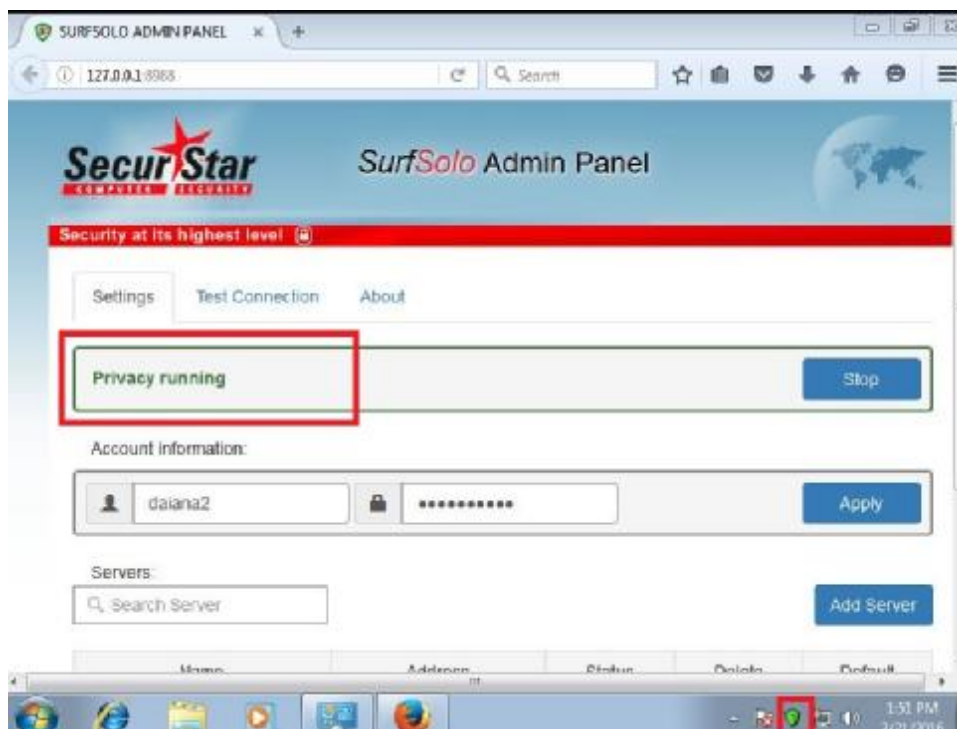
SURFSOLO ADMIN PANEL

127.0.0.1:8988

Search

SecurStar
COMPUTER SECURITY

SurfSolo Admin Panel

Security at its highest level

Settings
Test Connection
About

Privacy running

Stop

Account information:

daiana2

•••••••••••

Apply

Servers:

Search Server

Add Server

Name
Address
Status
Delete
Default

1:51 PM
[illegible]